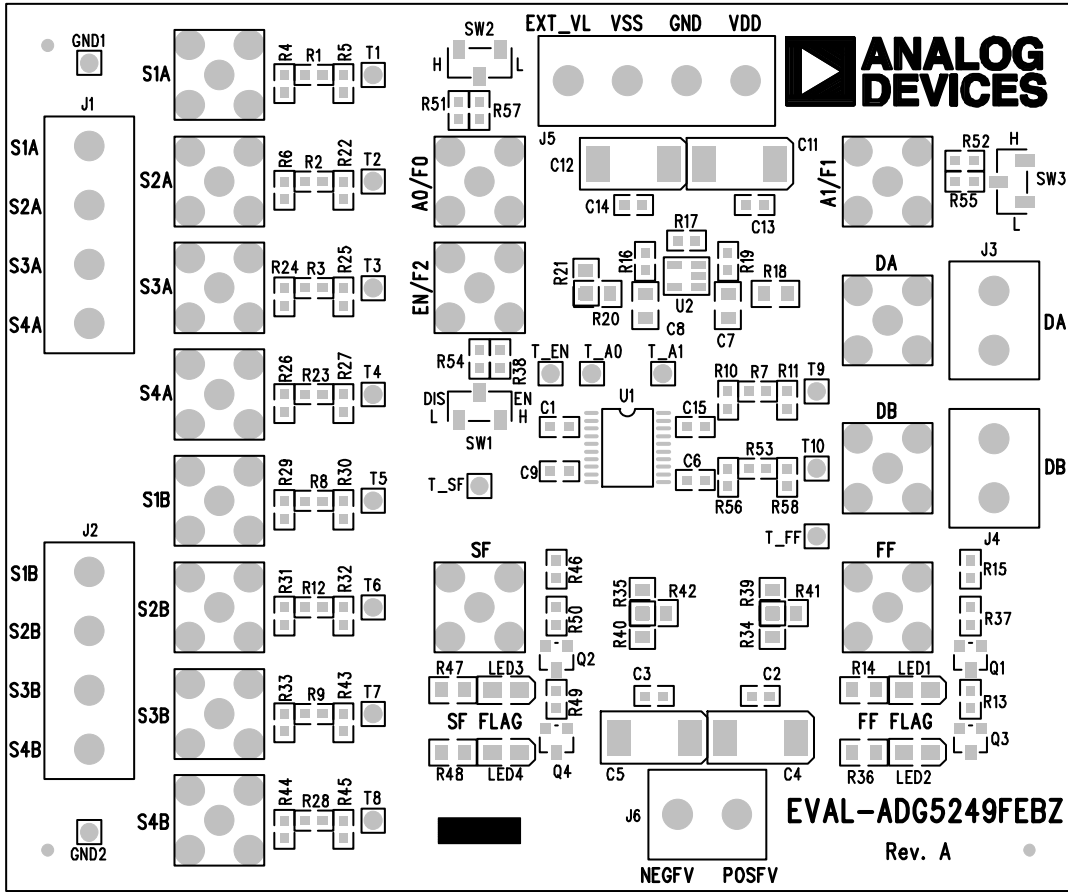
GND1
J1
S1A
S2A
S3A
S4A
S1A
R4 R1 R5 T1
S2A
R6 R2 R22 T2
S3A
R24 R3 R25 T3
S4A
R26 R23 R27 T4
S1B
R29 R8 R30 T5
J2
S1B
S2B
S3B
S4B
S2B
R31 R12 R32 T6
S3B
R33 R9 R43 T7
S4B
R44 R28 R45 T8
GND2
SW2
H L
R51 R57
EXT_VL VSS GND VDD
J5
ANALOG DEVICES
A0/F0
EN/F2
C12
C11
C14
C13
R17
R16
R19
R21
U2
R18
R20
C8
C7
A1/F1
R52
H
SW3
R55
L
DA
J3
DA
R54
R38
T_EN T_A0 T_A1
DIS L
EN H
SW1
C1
U1
C15
R10 R7 R11 T9
C9
C6
R53
T10
T_SF
R56 R58
DB
DB
T_FF
J4
SF
R46
R50
Q2
R35 R42
R40
R39 R41
R34
FF
R15
R37
Q1
R47 LED3
R49
C3
C2
R14 LED1
R13
SF FLAG
FF FLAG
Q3
R48 LED4
Q4
C5
C4
R36 LED2
J6
EVAL-ADG5249FEBZ
Rev. A
NEGFV POSFV